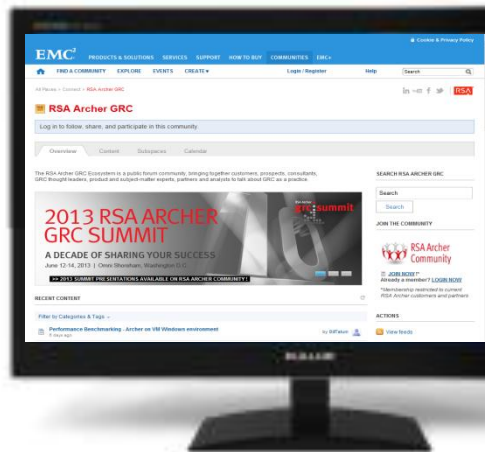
Cookie & Privacy Policy

EMC² PRODUCTS & SOLUTIONS SERVICES SUPPORT HOW TO BUY COMMUNITIES EMC+

FIND A COMMUNITY EXPLORE EVENTS CREATE ▾ Login / Register Help Search

All Places > Connect > RSA Archer GRC

RSA

RSA Archer GRC

Log in to follow, share, and participate in this community.

Overview Content Subspaces Calendar

The RSA Archer GRC Ecosystem is a public forum community, bringing together customers, prospects, consultants, GRC thought leaders, product and subject-matter experts, partners and analysts to talk about GRC as a practice.

2013 RSA ARCHER GRC SUMMIT

A DECADE OF SHARING YOUR SUCCESS

June 12-14, 2013 | Omni Shoreham, Washington D.C.

RSA Archer grc summit

>> 2013 SUMMIT PRESENTATIONS AVAILABLE ON RSA ARCHER COMMUNITY!

SEARCH RSA ARCHER GRC

Search

Search

JOIN THE COMMUNITY

RSA Archer Community

JOIN NOW >

Already a member? LOGIN NOW

*Membership restricted to current RSA Archer customers and partners

RECENT CONTENT

Filter by Categories & Tags ▾

Performance Benchmarking - Archer on VM Windows environment

5 days ago

by BilFalcon

ACTIONS

View feeds